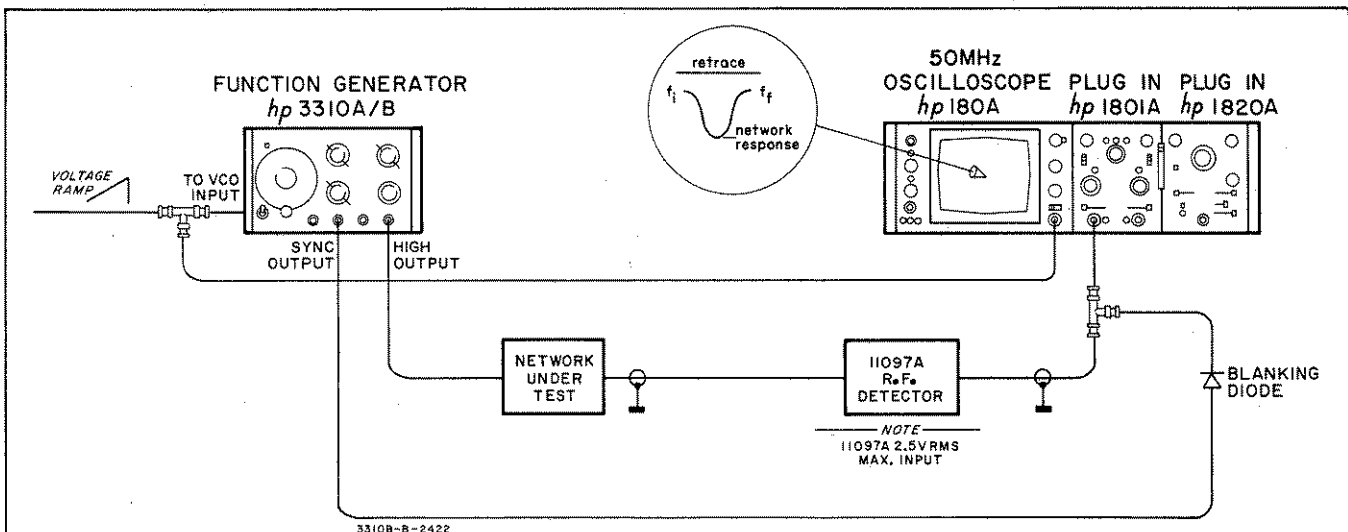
FUNCTION GENERATOR
hp 3310A/B

VOLTAGE RAMP

TO VCO INPUT

SYNC OUTPUT

HIGH OUTPUT

retrace

$f_i$

$f_f$

network response

50MHz OSCILLOSCOPE
hp 180A

PLUG IN
hp 1801A

PLUG IN
hp 1820A

NETWORK UNDER TEST

11097A R.F. DETECTOR

NOTE
11097A 2.5VRMS MAX. INPUT

BLANKING DIODE

3310B-B-2422